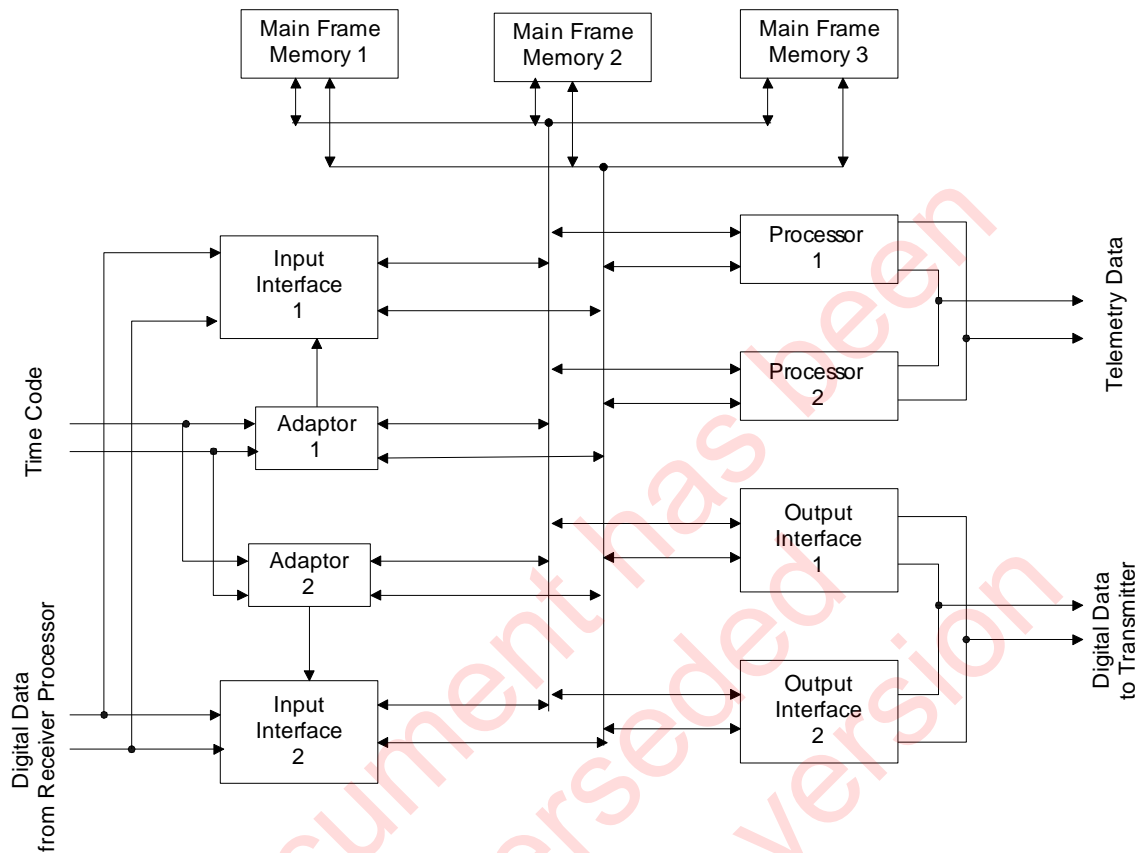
Main Frame Memory 1

Main Frame Memory 2

Main Frame Memory 3

Input Interface 1

Processor 1

Telemetry Data

Processor 2

Time Code

Adaptor 1

Adaptor 2

Output Interface 1

Digital Data to Transmitter

Digital Data from Receiver Processor

Input Interface 2

Output Interface 2

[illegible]cument has been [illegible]ersede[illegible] version